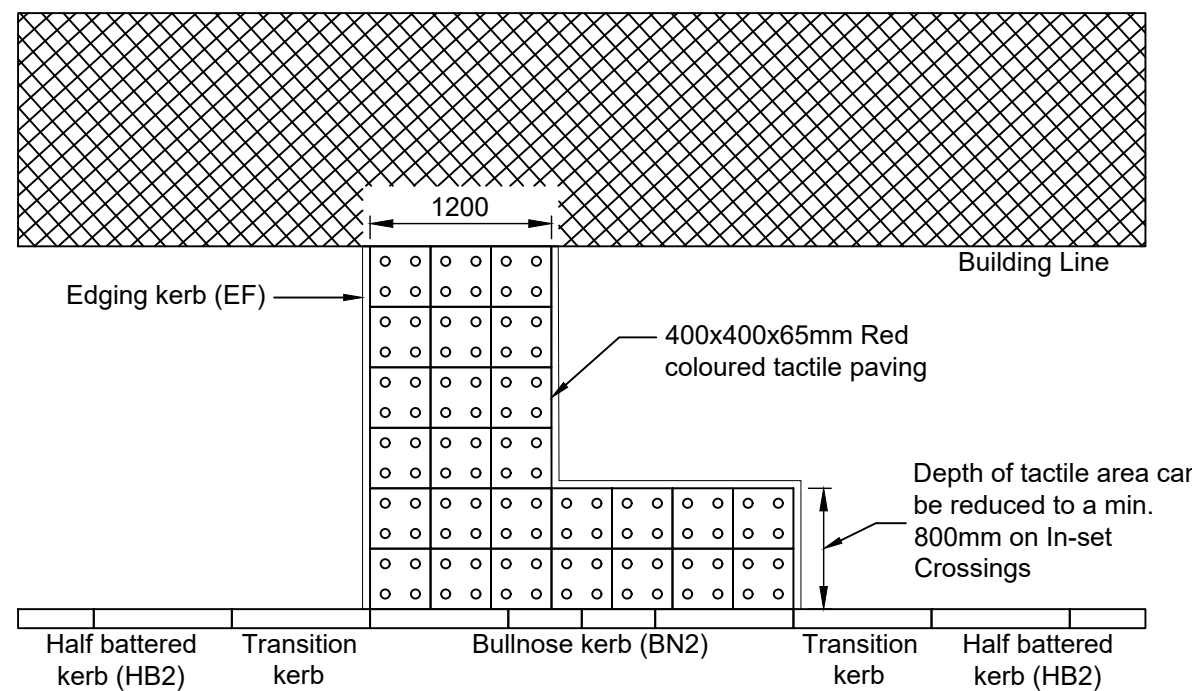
1200

Building Line

Edging kerb (EF)

400x400x65mm Red coloured tactile paving

Depth of tactile area can be reduced to a min. 800mm on In-set Crossings

Half battered kerb (HB2)

Transition kerb

Bullnose kerb (BN2)

Transition kerb

Half battered kerb (HB2)